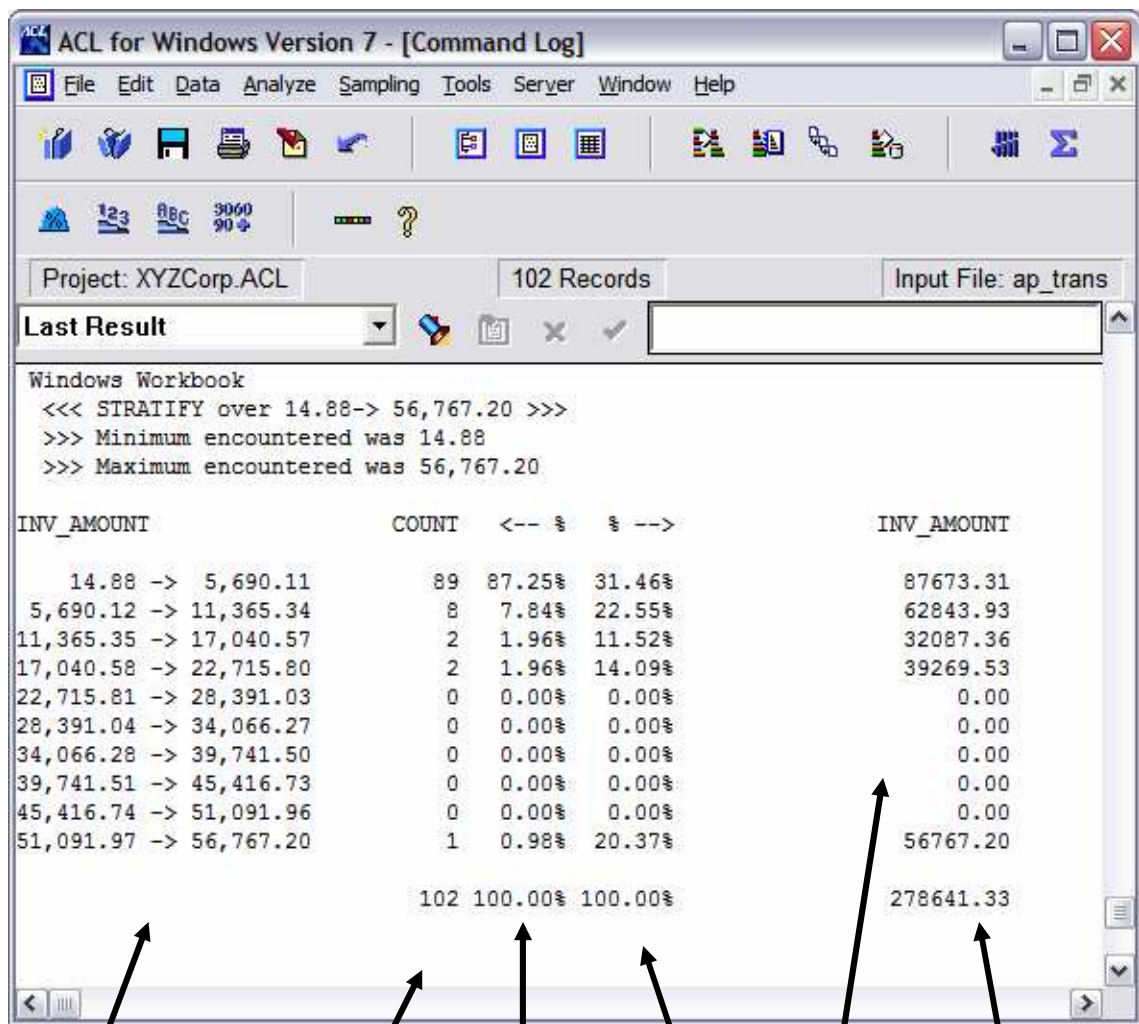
ACL for Windows Version 7 - [Command Log]

File Edit Data Analyze Sampling Tools Server Window Help

Project: XYZCorp.ACL | 102 Records | Input File: ap_trans

Last Result

Windows Workbook
<<< STRATIFY over 14.88-> 56,767.20 >>>
>>> Minimum encountered was 14.88
>>> Maximum encountered was 56,767.20

| INV_AMOUNT | COUNT | <-- % | % --> | INV_AMOUNT |
|---|---|---|---|---|
| 14.88 -> 5,690.11 | 89 | 87.25% | 31.46% | 87673.31 |
| 5,690.12 -> 11,365.34 | 8 | 7.84% | 22.55% | 62843.93 |
| 11,365.35 -> 17,040.57 | 2 | 1.96% | 11.52% | 32087.36 |
| 17,040.58 -> 22,715.80 | 2 | 1.96% | 14.09% | 39269.53 |
| 22,715.81 -> 28,391.03 | 0 | 0.00% | 0.00% | 0.00 |
| 28,391.04 -> 34,066.27 | 0 | 0.00% | 0.00% | 0.00 |
| 34,066.28 -> 39,741.50 | 0 | 0.00% | 0.00% | 0.00 |
| 39,741.51 -> 45,416.73 | 0 | 0.00% | 0.00% | 0.00 |
| 45,416.74 -> 51,091.96 | 0 | 0.00% | 0.00% | 0.00 |
| 51,091.97 -> 56,767.20 | 1 | 0.98% | 20.37% | 56767.20 |
| | 102 | 100.00% | 100.00% | 278641.33 |